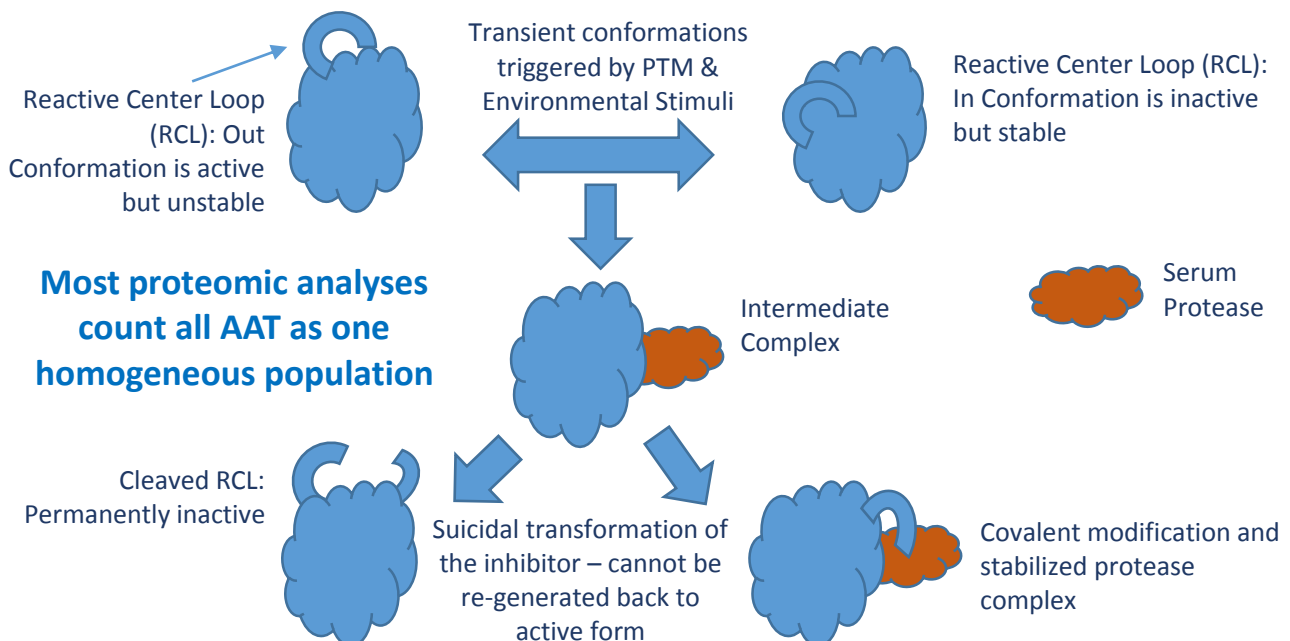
Reactive Center Loop (RCL): Out Conformation is active but unstable

Transient conformations triggered by PTM & Environmental Stimuli

Reactive Center Loop (RCL): In Conformation is inactive but stable

Most proteomic analyses count all AAT as one homogeneous population

Intermediate Complex

Serum Protease

Cleaved RCL: Permanently inactive

Suicidal transformation of the inhibitor – cannot be re-generated back to active form

Covalent modification and stabilized protease complex